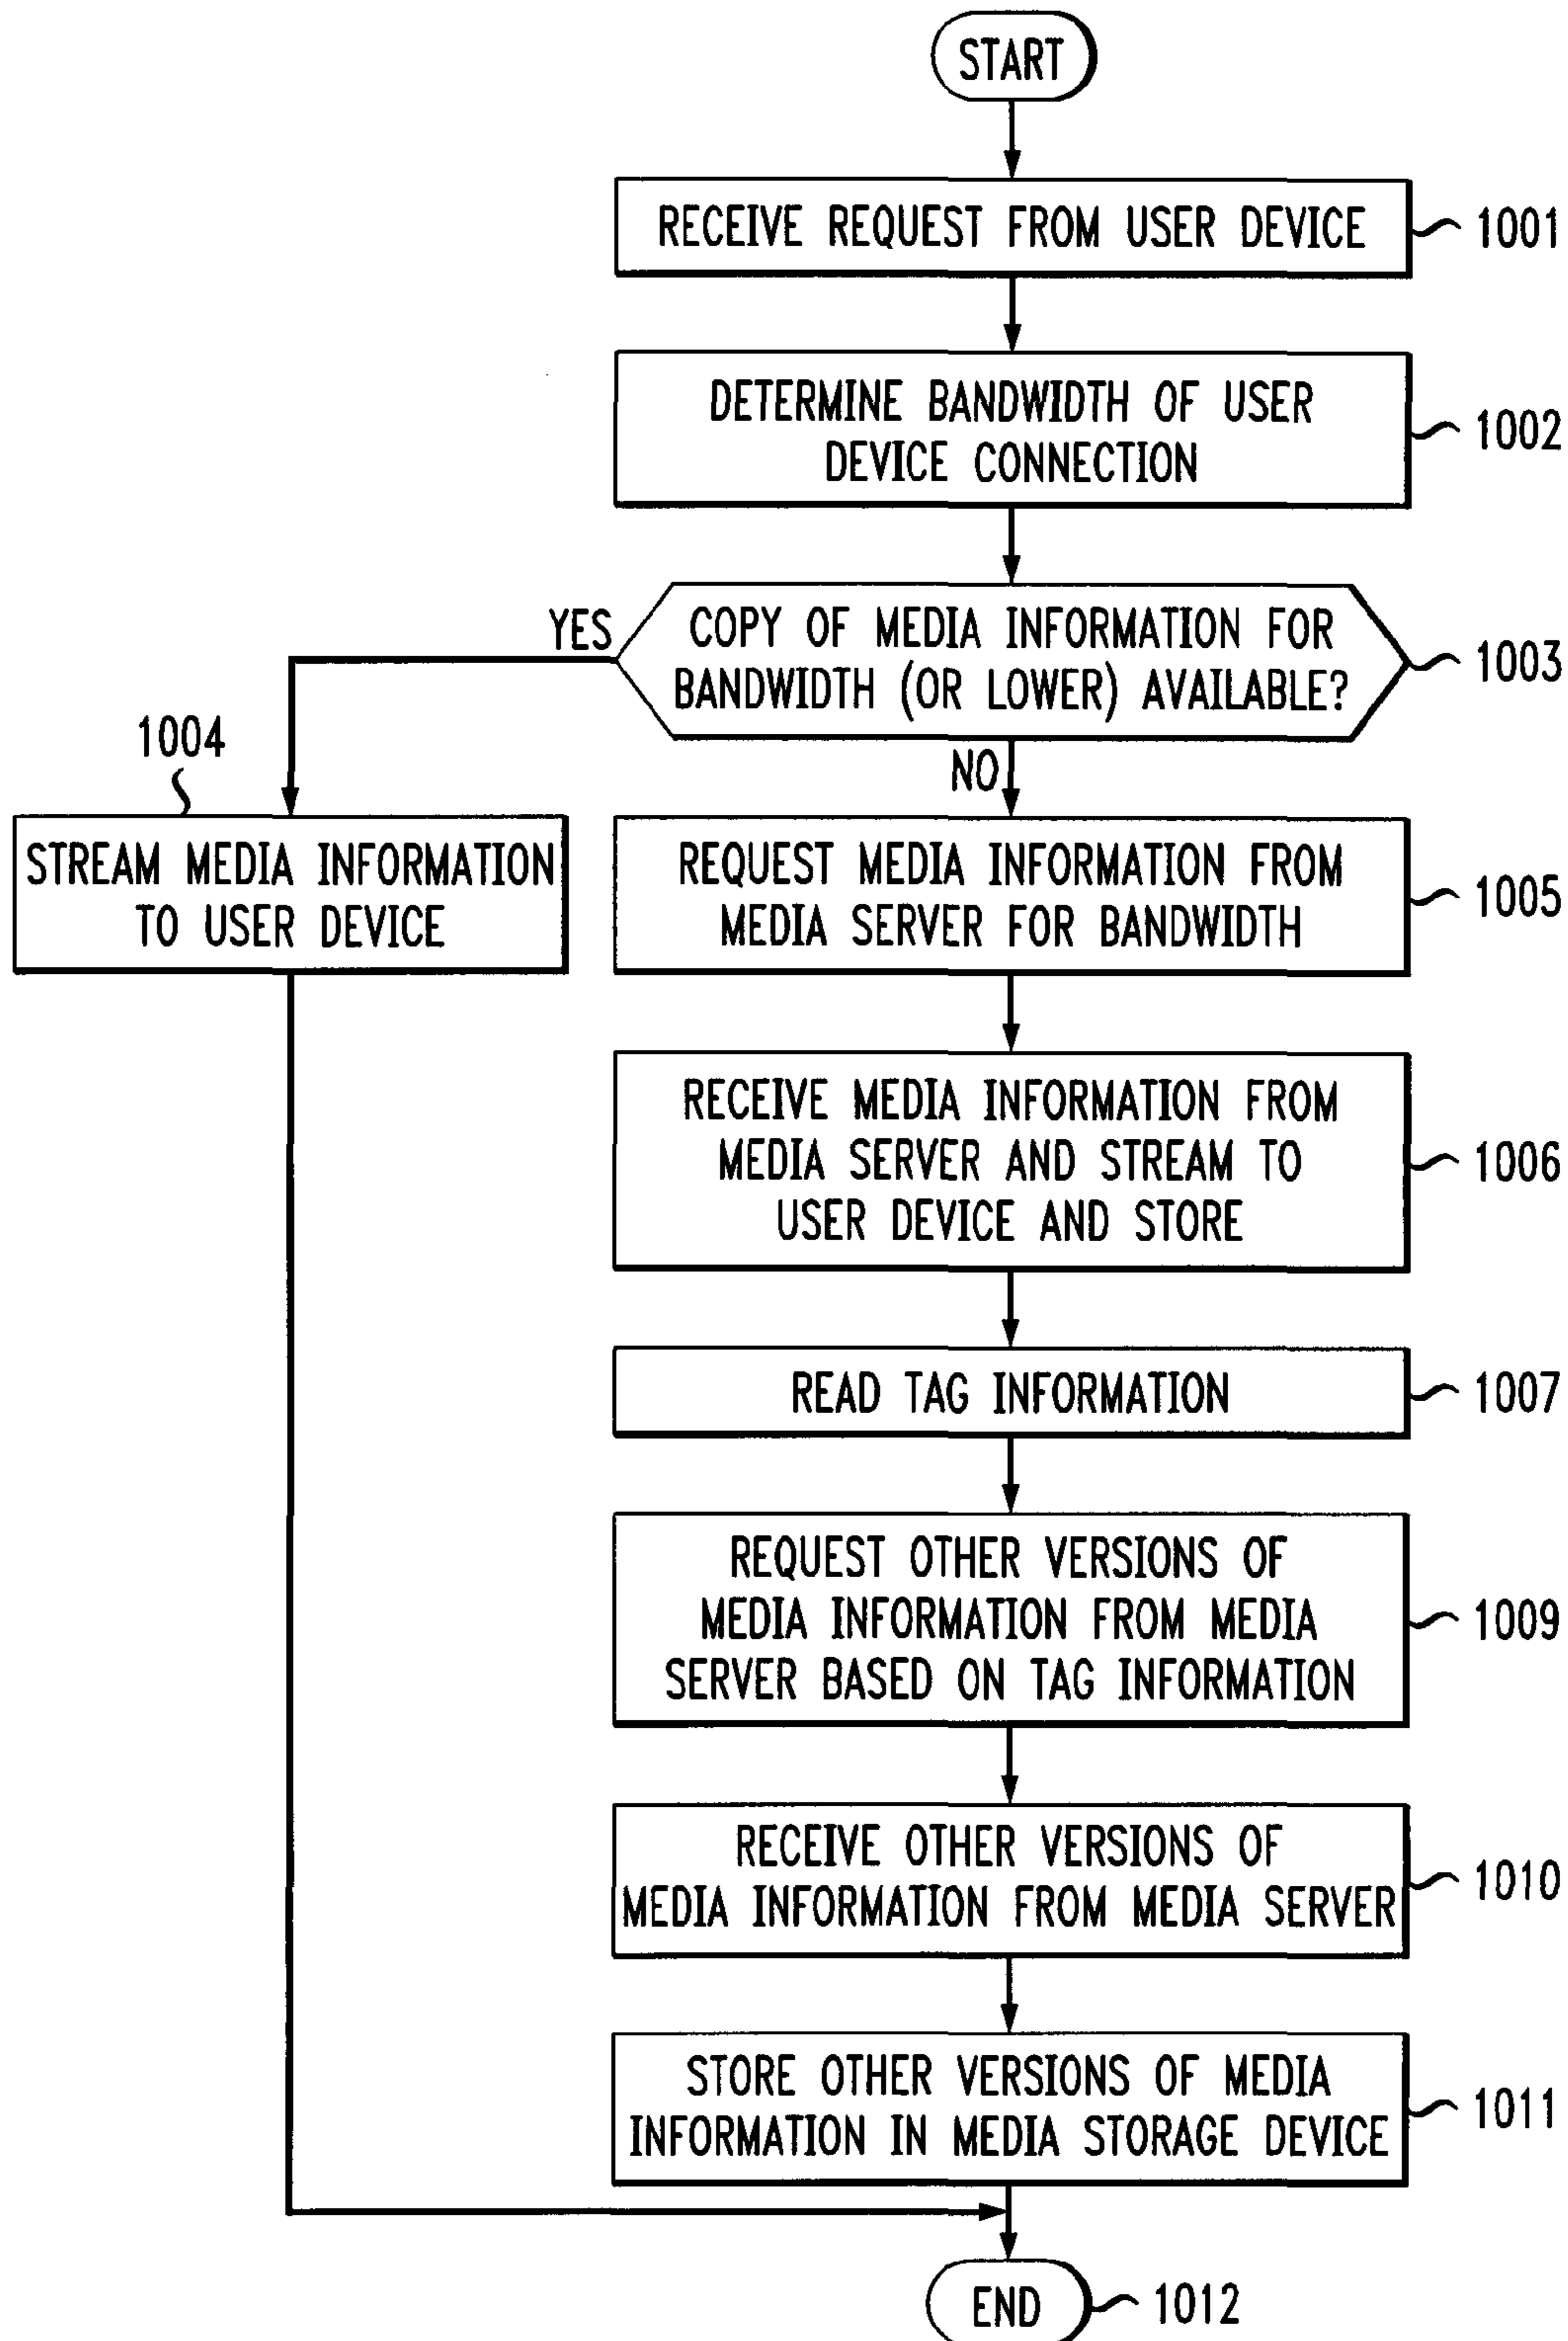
START

RECEIVE REQUEST FROM USER DEVICE 1001

DETERMINE BANDWIDTH OF USER DEVICE CONNECTION 1002

COPY OF MEDIA INFORMATION FOR BANDWIDTH (OR LOWER) AVAILABLE? 1003

YES

1004

STREAM MEDIA INFORMATION TO USER DEVICE

NO

REQUEST MEDIA INFORMATION FROM MEDIA SERVER FOR BANDWIDTH 1005

RECEIVE MEDIA INFORMATION FROM MEDIA SERVER AND STREAM TO USER DEVICE AND STORE 1006

READ TAG INFORMATION 1007

REQUEST OTHER VERSIONS OF MEDIA INFORMATION FROM MEDIA SERVER BASED ON TAG INFORMATION 1009

RECEIVE OTHER VERSIONS OF MEDIA INFORMATION FROM MEDIA SERVER 1010

STORE OTHER VERSIONS OF MEDIA INFORMATION IN MEDIA STORAGE DEVICE 1011

END 1012